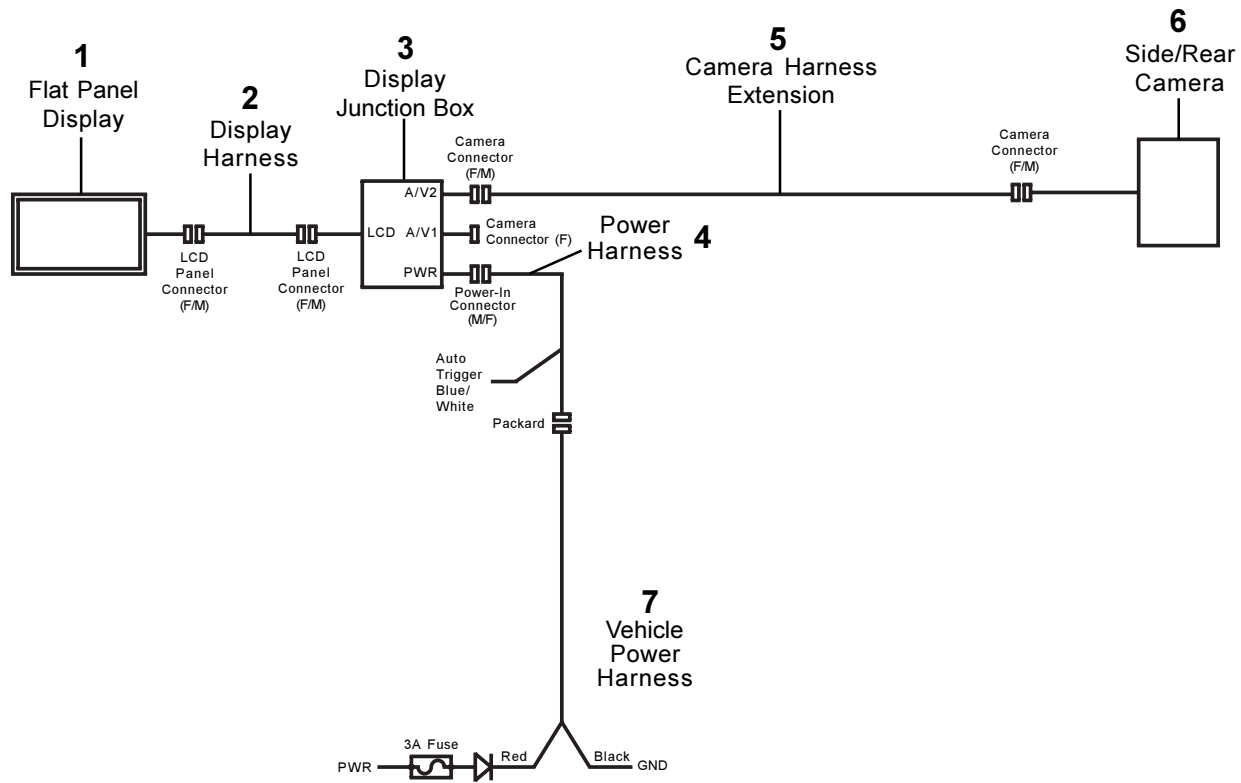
1
Flat Panel
Display

2
Display
Harness

3
Display
Junction Box

5
Camera Harness
Extension

6
Side/Rear
Camera

Camera
Connector
(F/M)

Camera
Connector
(F/M)

A/V2

LCD

A/V1

Camera
Connector (F)

PWR

Power
Harness

4

LCD
Panel
Connector
(F/M)

LCD
Panel
Connector
(F/M)

Power-In
Connector
(M/F)

Auto
Trigger
Blue/
White

Packard

7
Vehicle
Power
Harness

3A Fuse

PWR

Red

Black

GND